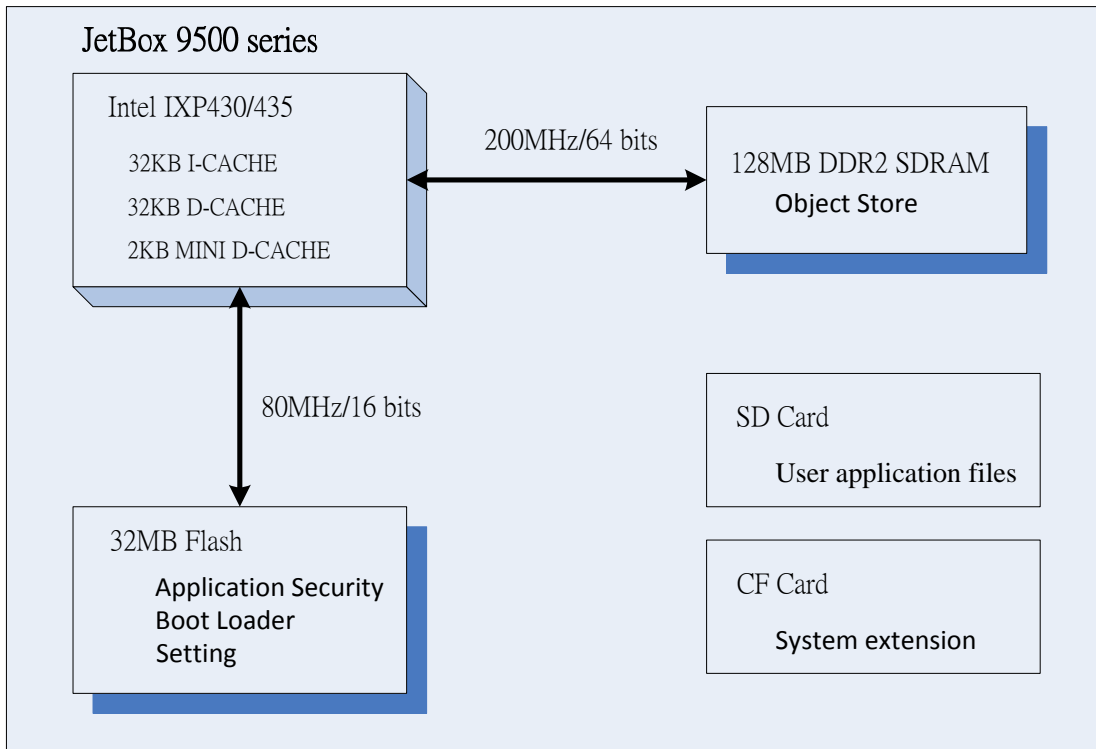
JetBox 9500 series

Intel IXP430/435

32KB I-CACHE

32KB D-CACHE

2KB MINI D-CACHE

200MHz/64 bits

128MB DDR2 SDRAM

Object Store

80MHz/16 bits

32MB Flash

Application Security
Boot Loader
Setting

SD Card

User application files

CF Card

System extension